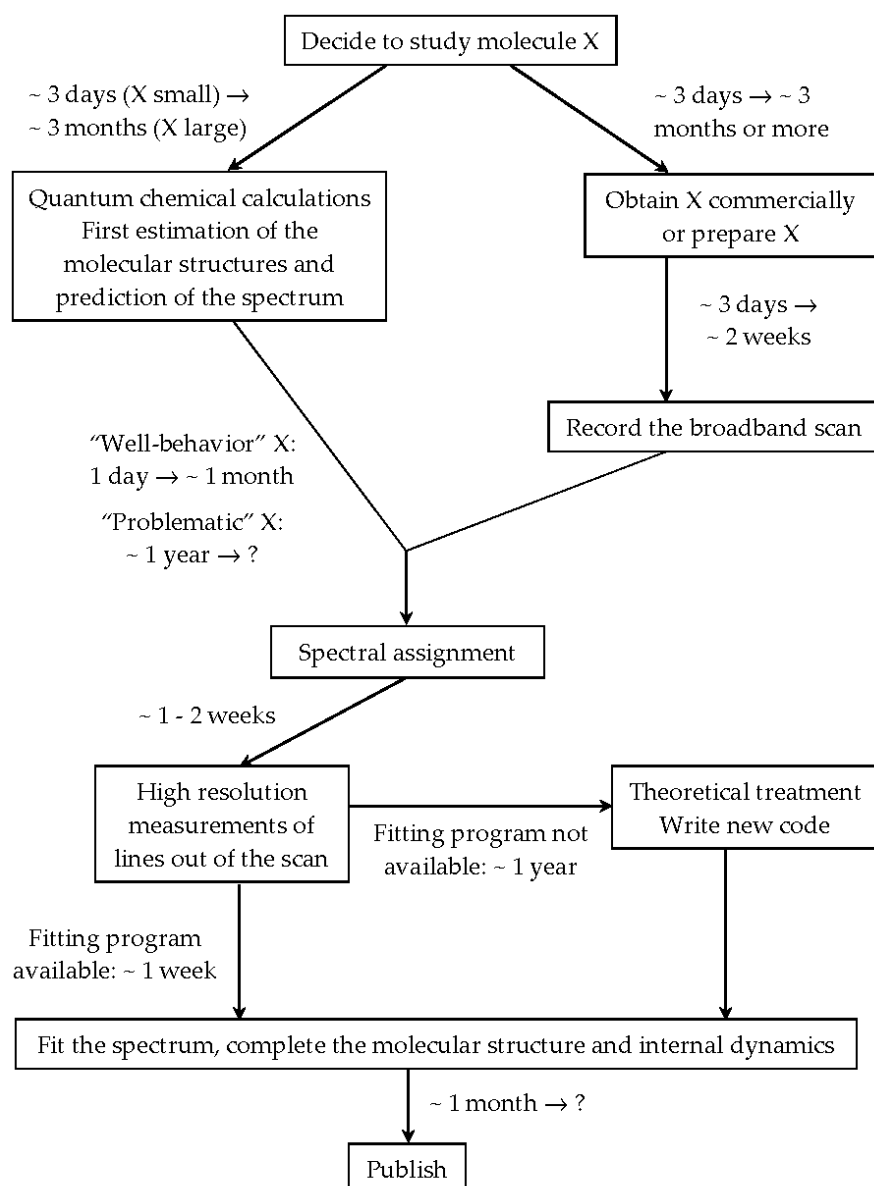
Decide to study molecule X

~ 3 days (X small) → ~ 3 months (X large)

~ 3 days → ~ 3 months or more

Quantum chemical calculations
First estimation of the molecular structures and prediction of the spectrum

Obtain X commercially or prepare X

~ 3 days → ~ 2 weeks

Record the broadband scan

"Well-behavior" X: 1 day → ~ 1 month

"Problematic" X: ~ 1 year → ?

Spectral assignment

~ 1 - 2 weeks

High resolution measurements of lines out of the scan

Fitting program not available: ~ 1 year

Theoretical treatment
Write new code

Fitting program available: ~ 1 week

Fit the spectrum, complete the molecular structure and internal dynamics

~ 1 month → ?

Publish